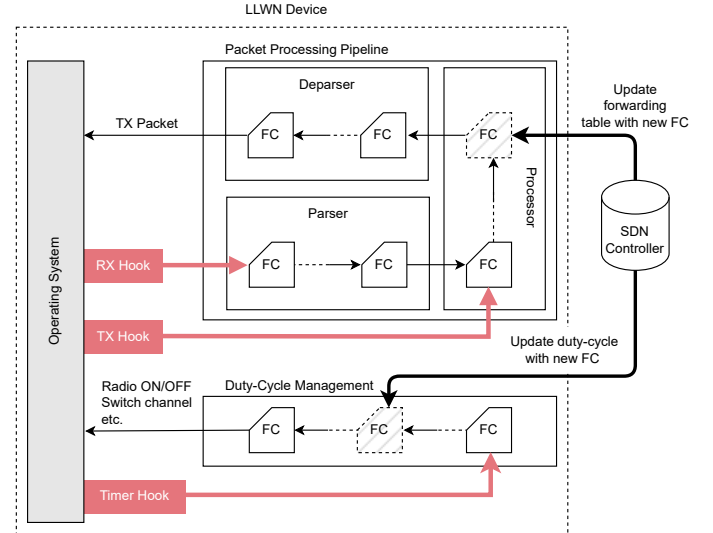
LLWN Device

Packet Processing Pipeline

Deparser

FC

FC

FC

TX Packet

Update forwarding table with new FC

Parser

FC

FC

FC

Processor

SDN Controller

Operating System

RX Hook

TX Hook

Update duty-cycle with new FC

Radio ON/OFF
Switch channel
etc.

Duty-Cycle Management

FC

FC

FC

Timer Hook